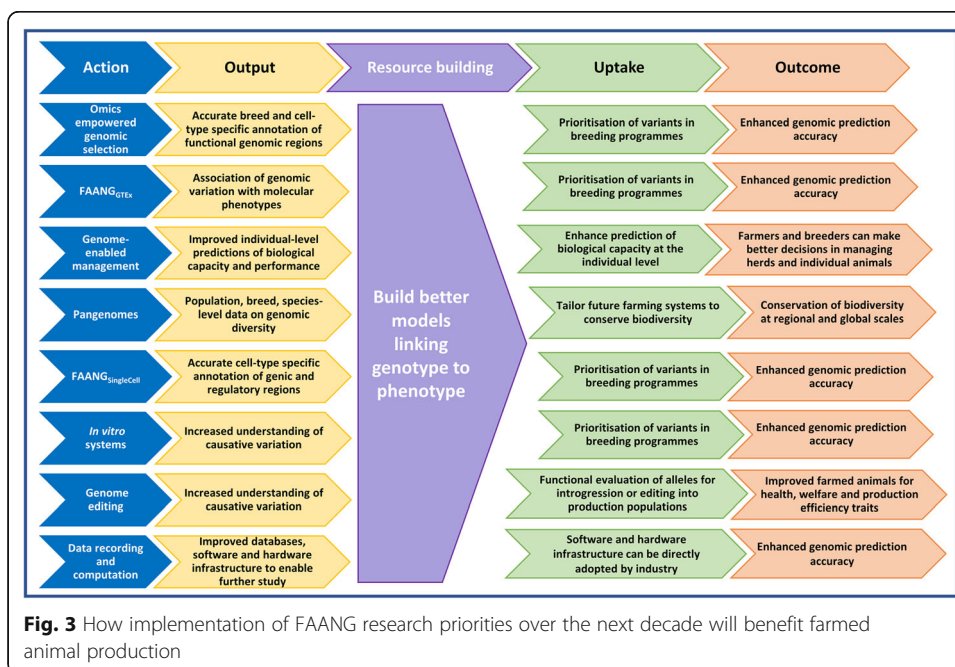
Action

Output

Resource building

Uptake

Outcome

Omics empowered genomic selection

Accurate breed and cell-type specific annotation of functional genomic regions

FAANG$_{GTEx}$

Association of genomic variation with molecular phenotypes

Genome-enabled management

Improved individual-level predictions of biological capacity and performance

Pangenomes

Population, breed, species-level data on genomic diversity

FAANG$_{SingleCell}$

Accurate cell-type specific annotation of genic and regulatory regions

*In vitro* systems

Increased understanding of causative variation

Genome editing

Increased understanding of causative variation

Data recording and computation

Improved databases, software and hardware infrastructure to enable further study

Build better models linking genotype to phenotype

Prioritisation of variants in breeding programmes

Enhanced genomic prediction accuracy

Prioritisation of variants in breeding programmes

Enhanced genomic prediction accuracy

Enhance prediction of biological capacity at the individual level

Farmers and breeders can make better decisions in managing herds and individual animals

Tailor future farming systems to conserve biodiversity

Conservation of biodiversity at regional and global scales

Prioritisation of variants in breeding programmes

Enhanced genomic prediction accuracy

Prioritisation of variants in breeding programmes

Enhanced genomic prediction accuracy

Functional evaluation of alleles for introgression or editing into production populations

Improved farmed animals for health, welfare and production efficiency traits

Software and hardware infrastructure can be directly adopted by industry

Enhanced genomic prediction accuracy

**Fig. 3** How implementation of FAANG research priorities over the next decade will benefit farmed animal production